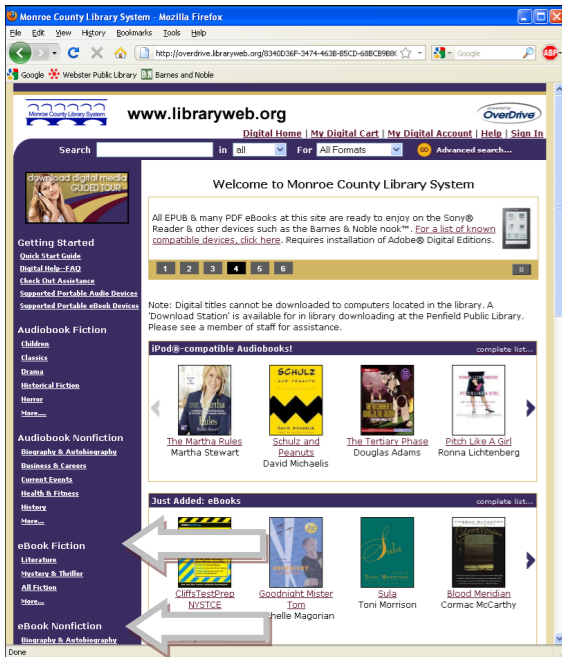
Monroe County Library System - Mozilla Firefox

File Edit View History Bookmarks Tools Help

http://overdrive.libraryweb.org/8340D36F-3474-463B-B5CD-68BCB9B8(

Google

Google Webster Public Library Barnes and Noble

Monroe County Library System

www.libraryweb.org

powered by OverDrive

Digital Home | My Digital Cart | My Digital Account | Help | Sign In

Search in all For All Formats GO Advanced search...

download digital media GUIDED TOUR

Welcome to Monroe County Library System

All EPUB & many PDF eBooks at this site are ready to enjoy on the Sony® Reader & other devices such as the Barnes & Noble nook™. For a list of known compatible devices, click here. Requires installation of Adobe® Digital Editions.

1 2 3 4 5 6

Getting Started
Quick Start Guide
Digital Help--FAQ
Check Out Assistance
Supported Portable Audio Devices
Supported Portable eBook Devices

Audiobook Fiction
Children
Classics
Drama
Historical Fiction
Horror
More...

Audiobook Nonfiction
Biography & Autobiography
Business & Careers
Current Events
Health & Fitness
History
More...

eBook Fiction
Literature
Mystery & Thriller
All Fiction
More...

eBook Nonfiction
Biography & Autobiography

Note: Digital titles cannot be downloaded to computers located in the library. A 'Download Station' is available for in library downloading at the Penfield Public Library. Please see a member of staff for assistance.

iPod®-compatible Audiobooks!
complete list...

The Martha Rules
Martha Stewart

Schulz and Peanuts
David Michaelis

The Tertiary Phase
Douglas Adams

Pitch Like A Girl
Ronna Lichtenberg

Just Added: eBooks
complete list...

CliffsTestPrep NYSTCE

Goodnight Mister Tom
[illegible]helle Magorian

Sula
Toni Morrison

Blood Meridian
Cormac McCarthy

Done